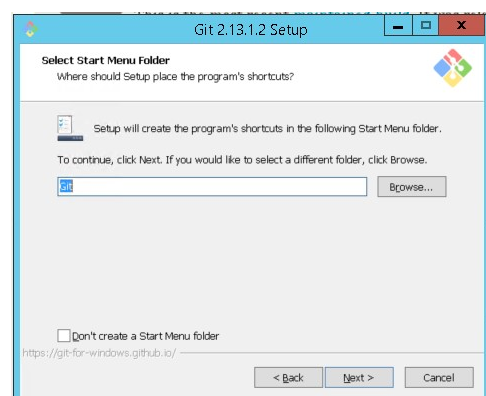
Git 2.13.1.2 Setup

Select Start Menu Folder
Where should Setup place the program's shortcuts?

Setup will create the program's shortcuts in the following Start Menu folder.

To continue, click Next. If you would like to select a different folder, click Browse.

Git

Browse...

Don't create a Start Menu folder

https://git-for-windows.github.io/

< Back

Next >

Cancel